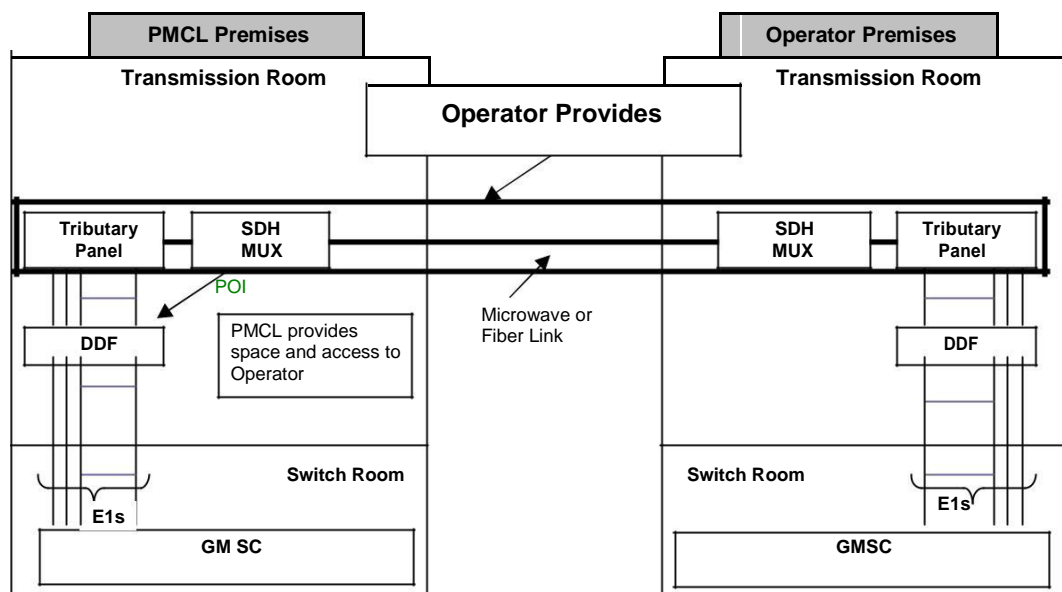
PMCL Premises

Operator Premises

Transmission Room

Transmission Room

Operator Provides

Tributary Panel

SDH MUX

SDH MUX

Tributary Panel

POI

Microwave or Fiber Link

DDF

PMCL provides space and access to Operator

DDF

Switch Room

Switch Room

E1s

E1s

GM SC

GMSC